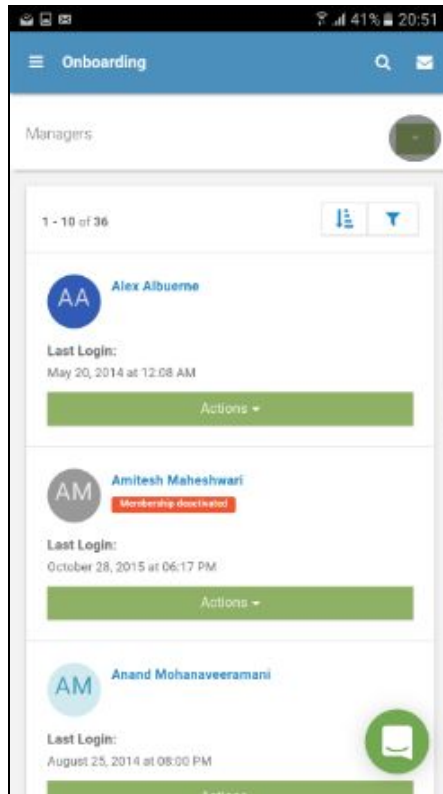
41% 20:51

Onboarding

Managers

1 - 10 of 36

AA
Alex Albuerne

Last Login:
May 20, 2014 at 12:08 AM

Actions

AM
Amitesh Maheshwari
Membership deactivated

Last Login:
October 28, 2015 at 06:17 PM

Actions

AM
Anand Mohanaveeramani

Last Login:
August 25, 2014 at 08:00 PM

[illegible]